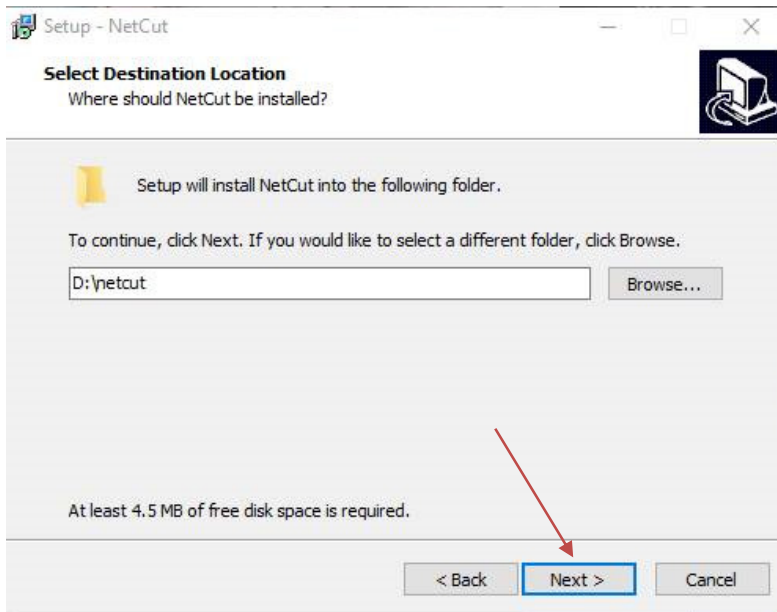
Setup - NetCut

Select Destination Location
Where should NetCut be installed?

Setup will install NetCut into the following folder.

To continue, click Next. If you would like to select a different folder, click Browse.

D:\netcut

Browse...

At least 4.5 MB of free disk space is required.

< Back

Next >

Cancel